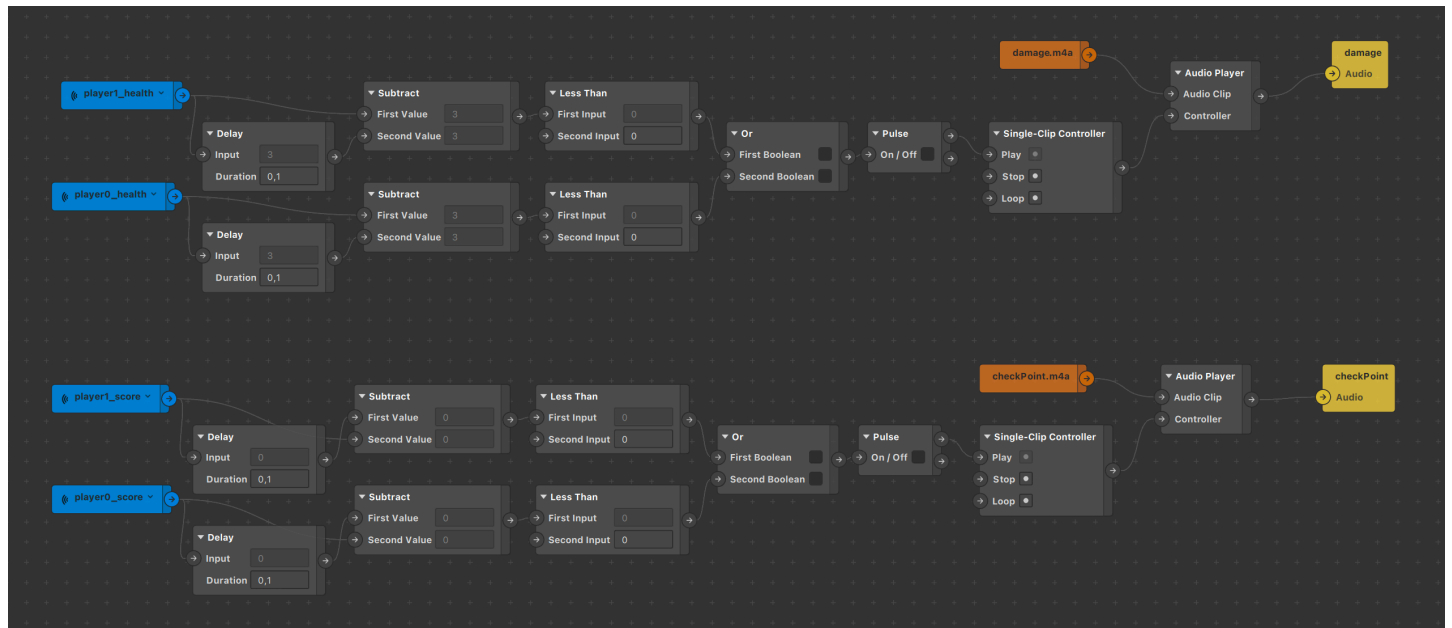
damage.m4a

damage
Audio

Audio Player
Audio Clip
Controller

player1_health

Subtract
First Value 3
Second Value 3

Less Than
First Input 0
Second Input 0

Delay
Input 3
Duration 0,1

Or
First Boolean
Second Boolean

Pulse
On / Off

Single-Clip Controller
Play
Stop
Loop

player0_health

Subtract
First Value 3
Second Value 3

Less Than
First Input 0
Second Input 0

Delay
Input 3
Duration 0,1

checkPoint.m4a

Audio Player
Audio Clip
Controller

checkPoint
Audio

player1_score

Subtract
First Value 0
Second Value 0

Less Than
First Input 0
Second Input 0

Delay
Input 0
Duration 0,1

Or
First Boolean
Second Boolean

Pulse
On / Off

Single-Clip Controller
Play
Stop
Loop

player0_score

Subtract
First Value 0
Second Value 0

Less Than
First Input 0
Second Input 0

Delay
Input 0
Duration 0,1